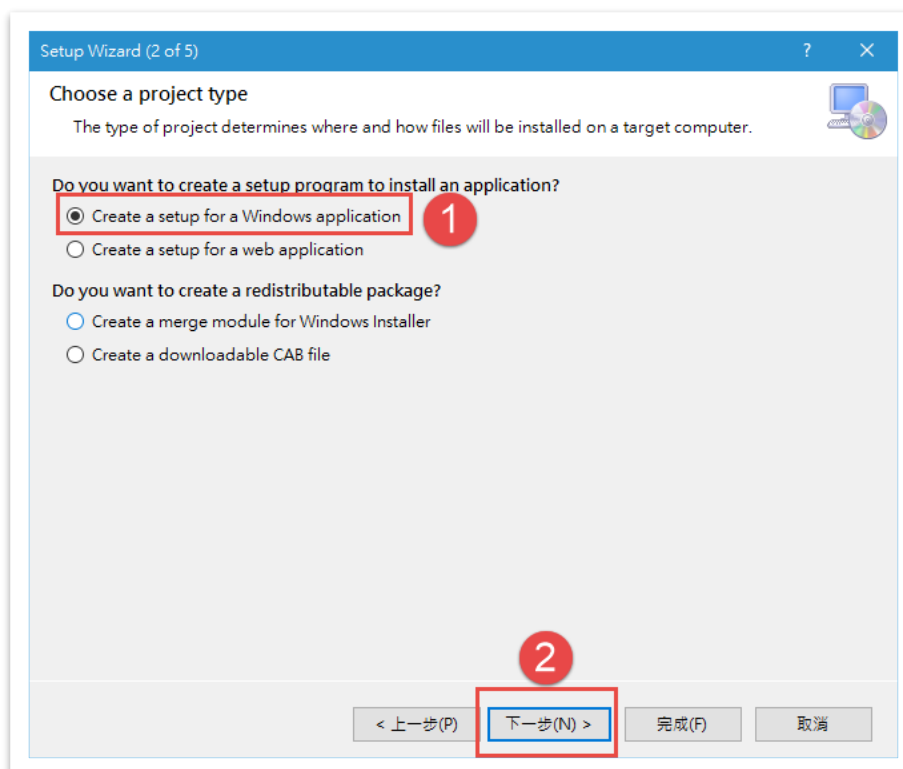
Setup Wizard (2 of 5)
?
✕
Choose a project type
The type of project determines where and how files will be installed on a target computer.

Do you want to create a setup program to install an application?
Create a setup for a Windows application
1
Create a setup for a web application

Do you want to create a redistributable package?
Create a merge module for Windows Installer
Create a downloadable CAB file

2
< 上一步(P)
下一步(N) >
完成(F)
取消